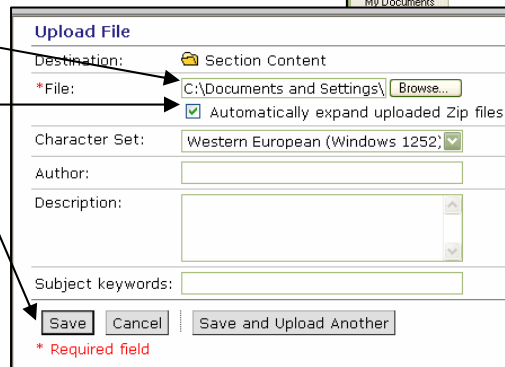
My Documents

Upload File

Destination: Section Content

*File: C:\Documents and Settings\ Browse...

Automatically expand uploaded Zip files

Character Set: Western European (Windows 1252)

Author:

Description:

Subject keywords:

Save Cancel Save and Upload Another

* Required field